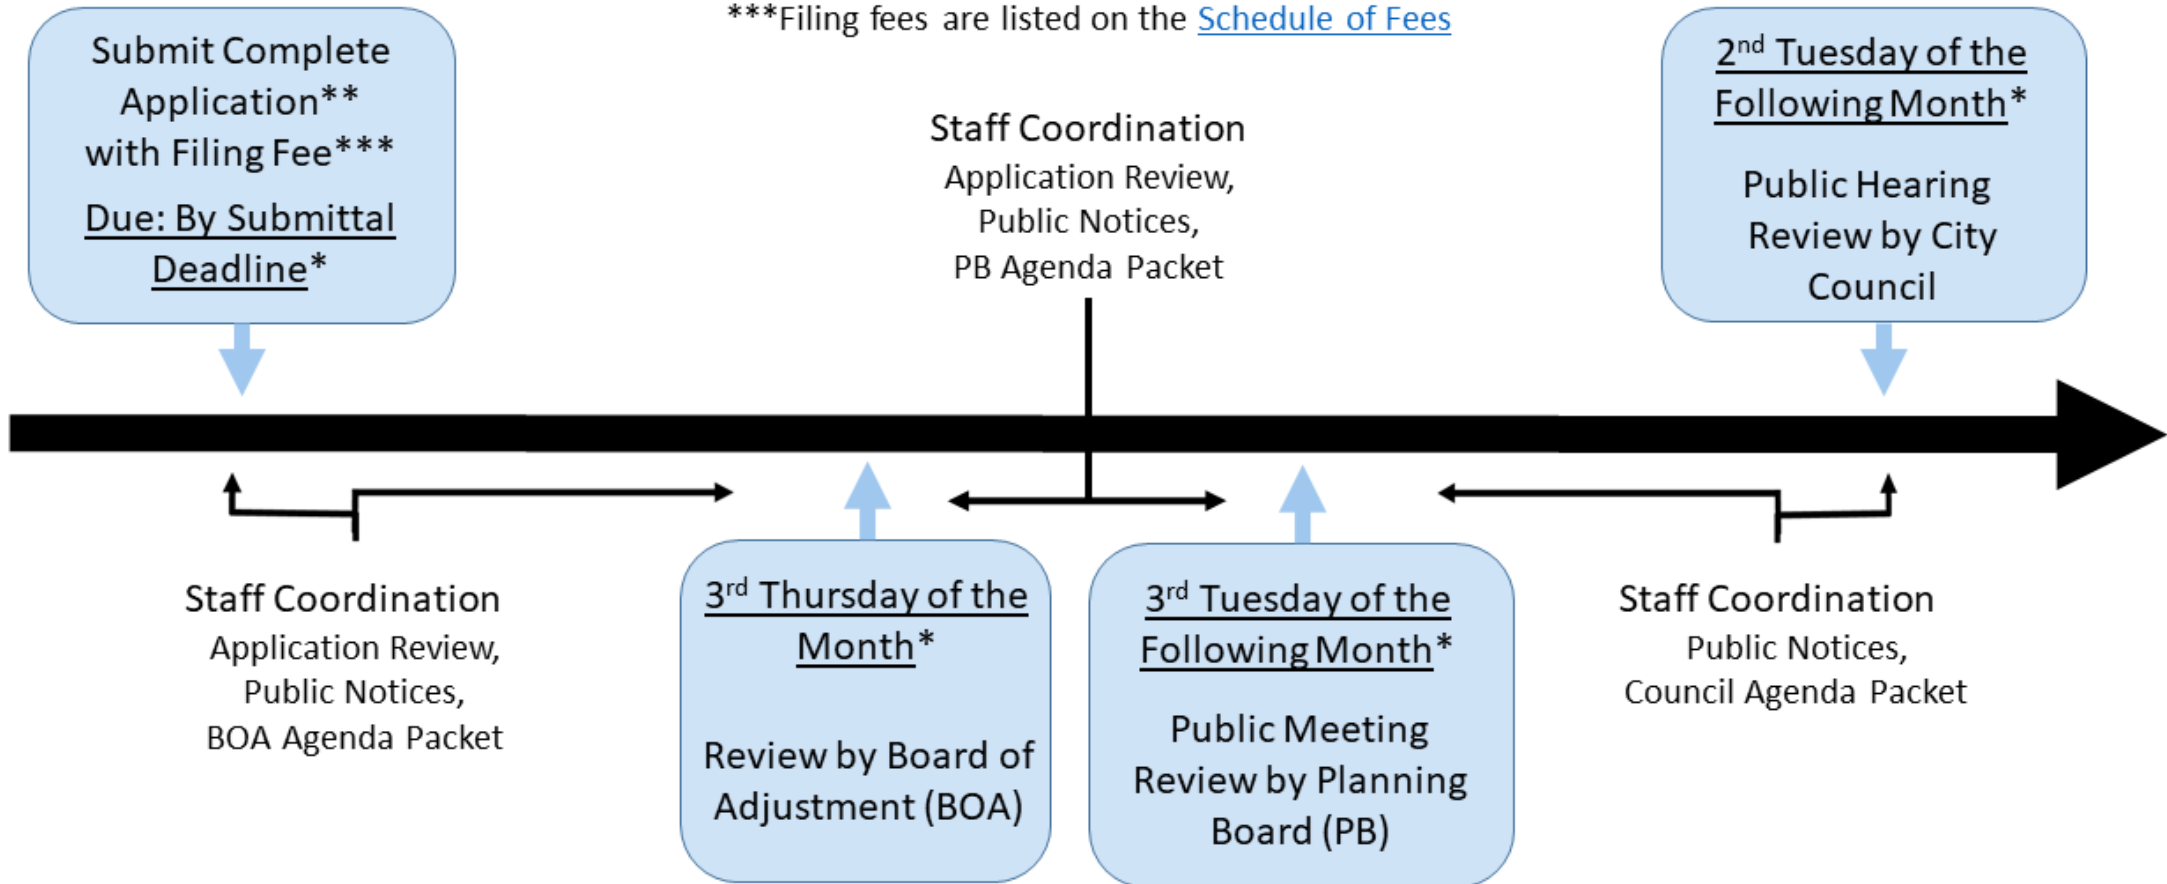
***Filing fees are listed on the Schedule of Fees

Submit Complete Application** with Filing Fee***

Due: By Submittal Deadline*

Staff Coordination
Application Review,
Public Notices,
PB Agenda Packet

2$^{nd}$ Tuesday of the Following Month*

Public Hearing Review by City Council

Staff Coordination
Application Review,
Public Notices,
BOA Agenda Packet

3$^{rd}$ Thursday of the Month*

Review by Board of Adjustment (BOA)

3$^{rd}$ Tuesday of the Following Month*

Public Meeting Review by Planning Board (PB)

Staff Coordination
Public Notices,
Council Agenda Packet